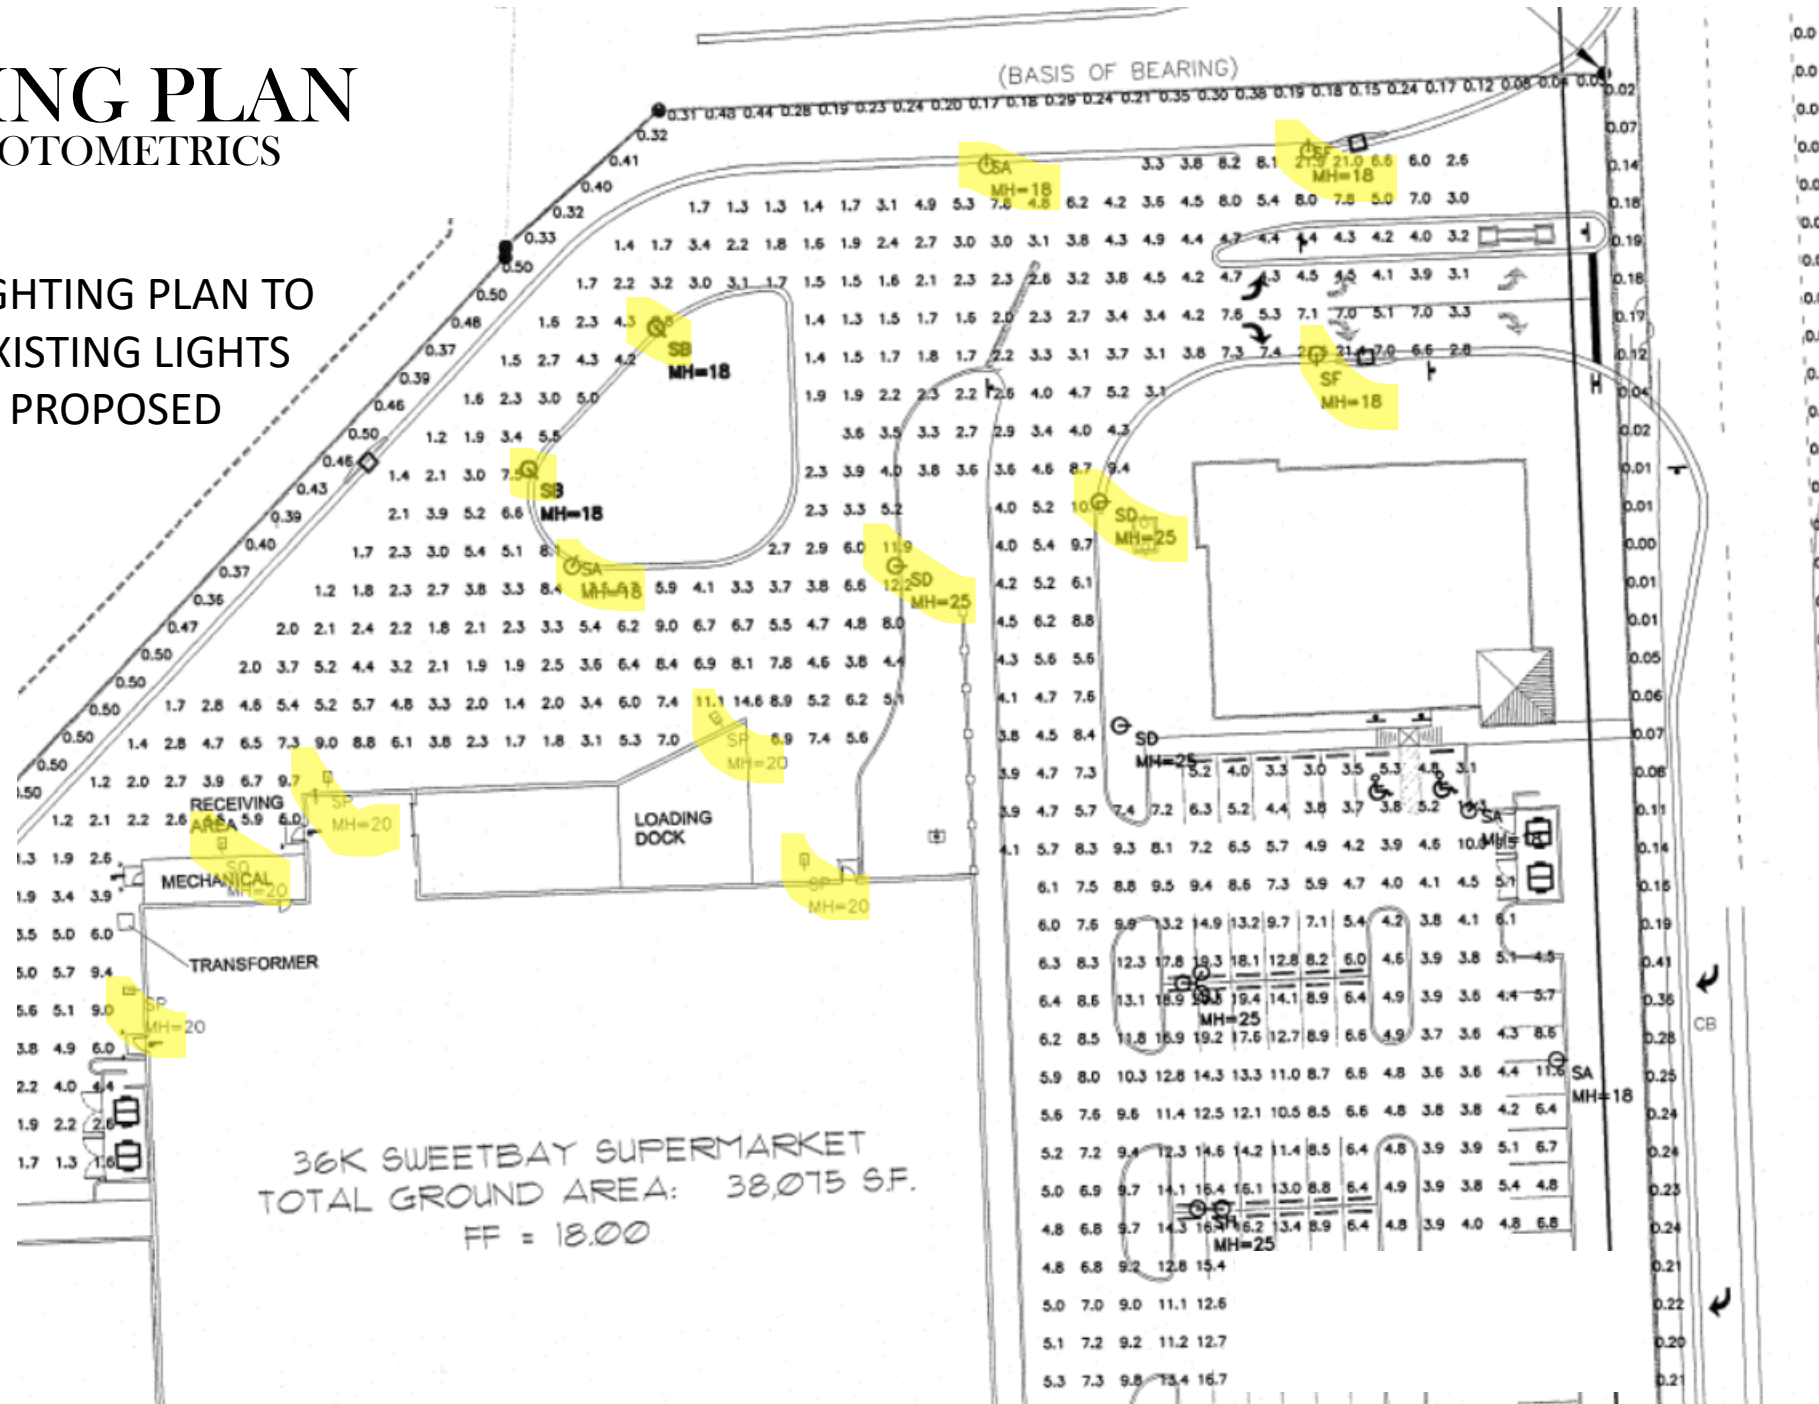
NG PLAN
OTOMETRICS

GHTING PLAN TO
XISTING LIGHTS
PROPOSED

(BASIS OF BEARING)

SA
MH=18

SF
MH=18

SB
MH=18

SB
MH=18

SA
MH=18

SF
MH=18

SD
MH=25

SD
MH=25

SD
MH=25

SP
MH=20

SP
MH=20

SP
MH=20

SP
MH=20

SP
MH=20

SA
MH=18

SA
MH=18

MH=25

MH=25

RECEIVING
AREA

LOADING
DOCK

MECHANICAL

TRANSFORMER

CB

36K SWEETBAY SUPERMARKET
TOTAL GROUND AREA: 38,075 S.F.
FF = 18.00